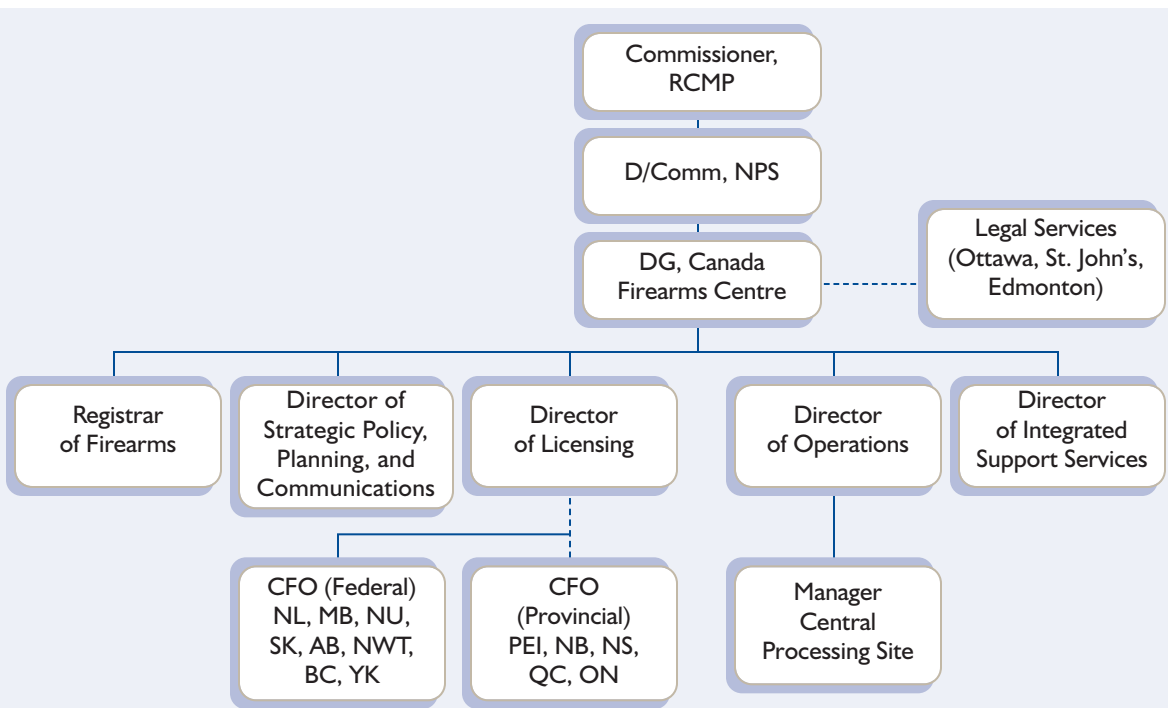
Commissioner, RCMP

D/Comm, NPS

DG, Canada Firearms Centre

Legal Services (Ottawa, St. John's, Edmonton)

Registrar of Firearms

Director of Strategic Policy, Planning, and Communications

Director of Licensing

Director of Operations

Director of Integrated Support Services

CFO (Federal) NL, MB, NU, SK, AB, NWT, BC, YK

CFO (Provincial) PEI, NB, NS, QC, ON

Manager Central Processing Site